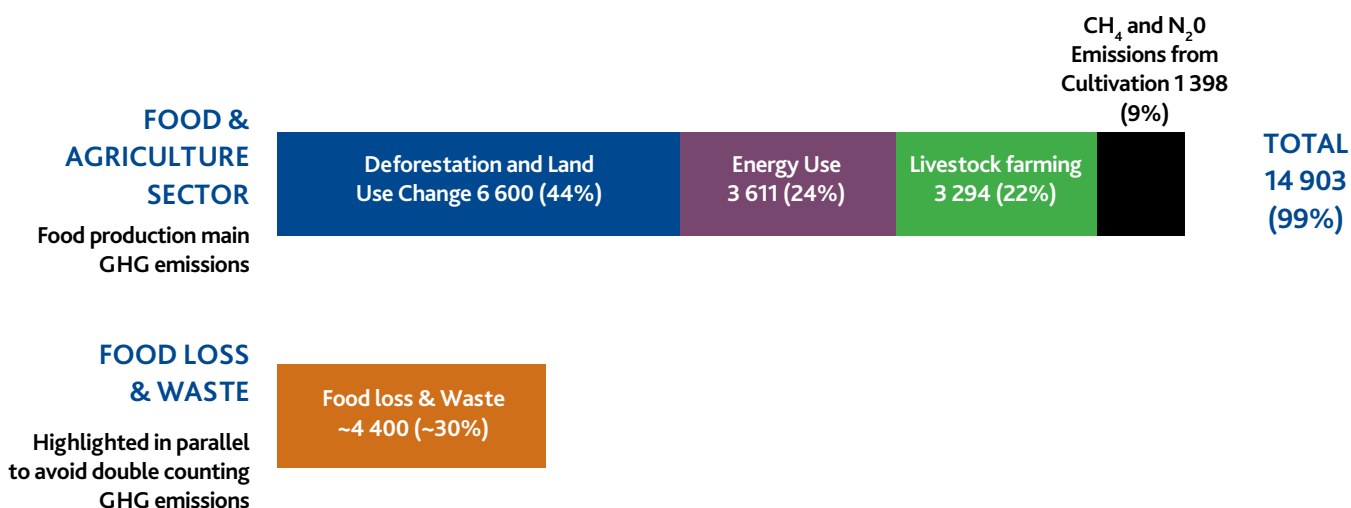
FOOD & AGRICULTURE SECTOR

Food production main GHG emissions

Deforestation and Land Use Change 6 600 (44%)

Energy Use 3 611 (24%)

Livestock farming 3 294 (22%)

$CH_4$ and $N_20$ Emissions from Cultivation 1 398 (9%)

TOTAL 14 903 (99%)

FOOD LOSS & WASTE

Highlighted in parallel to avoid double counting GHG emissions

Food loss & Waste ~4 400 (~30%)